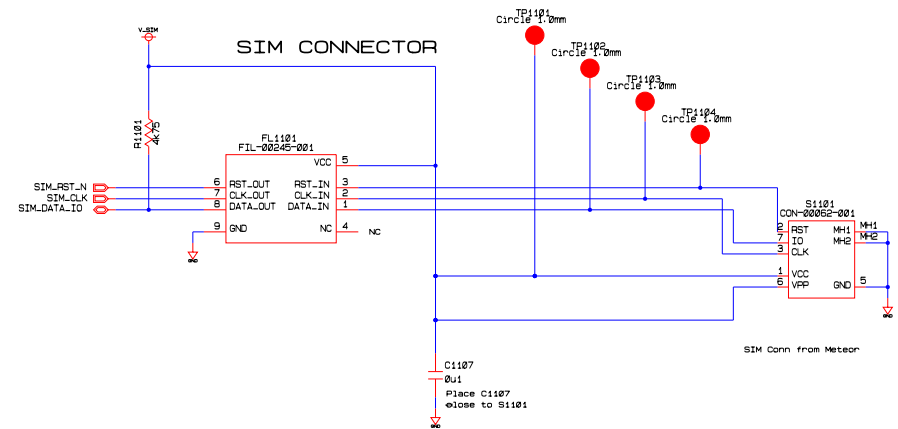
SIM CONNECTOR

V_SIM

R1101
4k75

FL1101
FIL-00245-001

VCC 5
6 RST_OUT
7 CLK_OUT
8 DATA_OUT
9 GND
RST_IN 3
CLK_IN 2
DATA_IN 1
NC 4
NC

SIM_RST_N
SIM_CLK
SIM_DATA_IO

TP1101
Circle 1.0mm
TP1102
Circle 1.0mm
TP1103
Circle 1.0mm
TP1104
Circle 1.0mm

S1101
CON-00062-001
2 RST
7 IO
3 CLK
1 VCC
6 VPP
MH1
MH2
5
GND

SIM Conn from Meteor

C1107
0u1
Place C1107
close to S1101